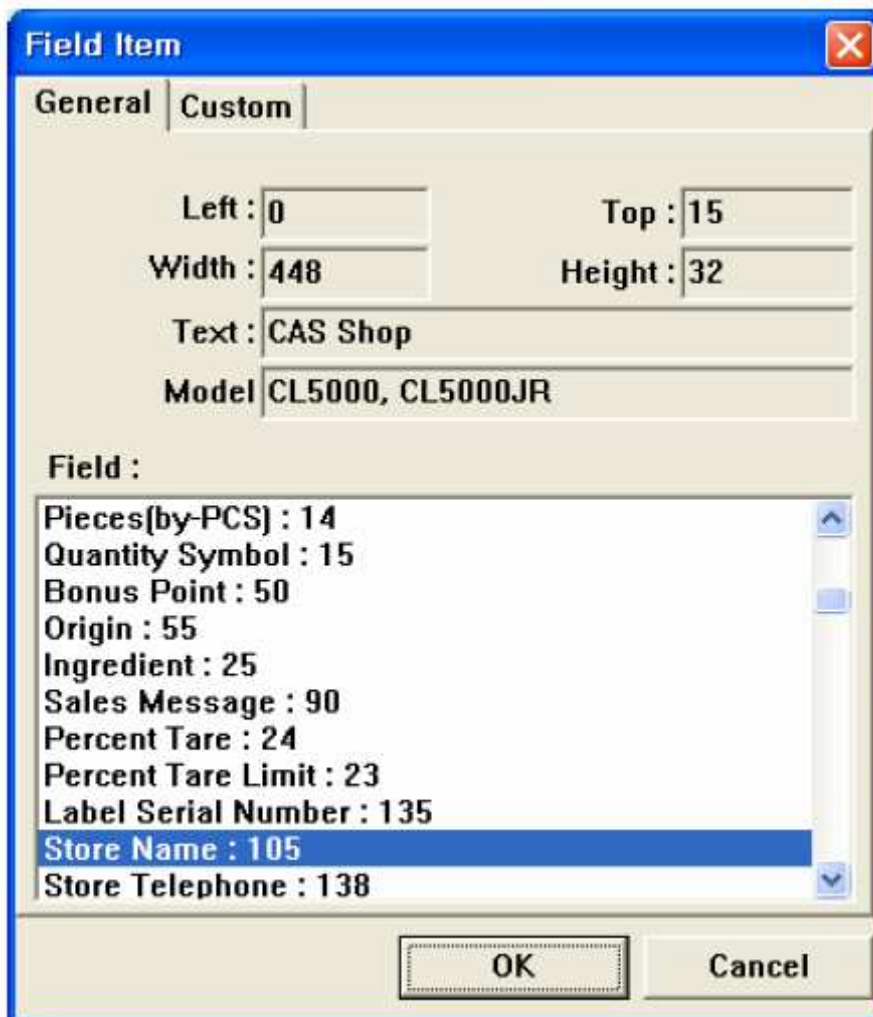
Field Item

General | Custom

Left : 0
Top : 15
Width : 448
Height : 32
Text : CAS Shop
Model CL5000, CL5000JR

Field :

Pieces(by-PCS) : 14
Quantity Symbol : 15
Bonus Point : 50
Origin : 55
Ingredient : 25
Sales Message : 90
Percent Tare : 24
Percent Tare Limit : 23
Label Serial Number : 135
Store Name : 105
Store Telephone : 138

OK
Cancel